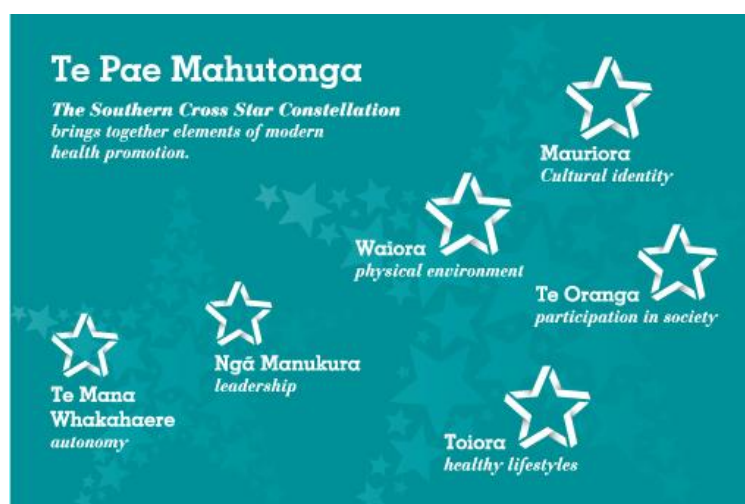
Te Pae Mahutonga

The Southern Cross Star Constellation brings together elements of modern health promotion.

Mauriora
Cultural identity

Waiora
physical environment

Te Oranga
participation in society

Ngā Manukura
leadership

Te Mana Whakahaere
autonomy

Toiora
healthy lifestyles